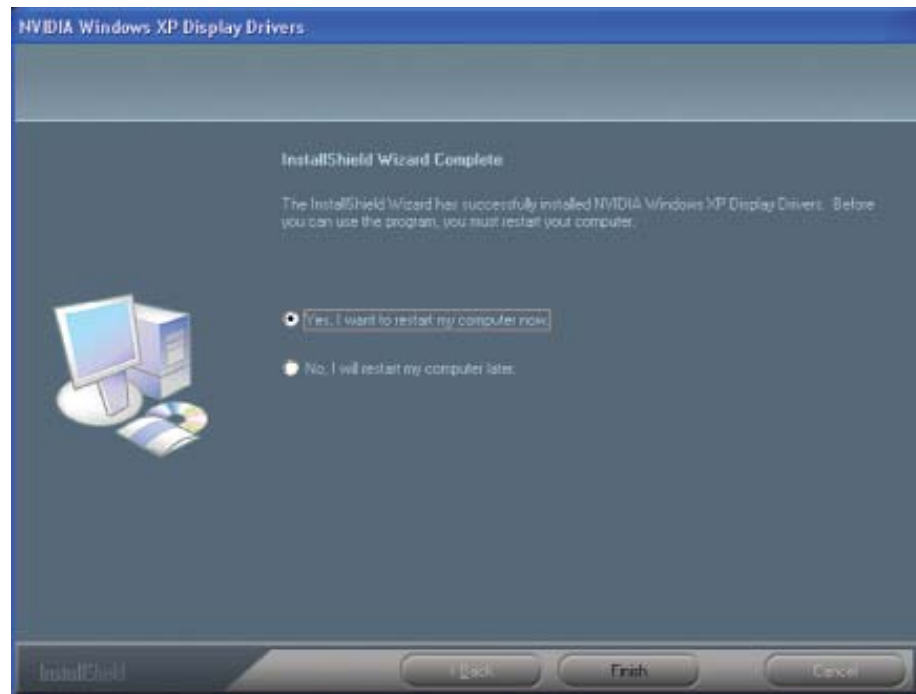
NVIDIA Windows XP Display Drivers

InstallShield Wizard Complete

The InstallShield Wizard has successfully installed NVIDIA Windows XP Display Drivers. Before you can use the program, you must restart your computer.

Yes, I want to restart my computer now.

No, I will restart my computer later.

InstallShield

< Back

Finish

Cancel